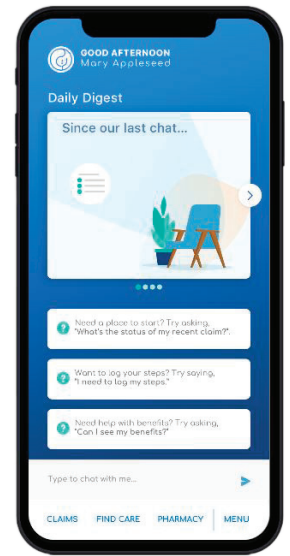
GOOD AFTERNOON
Mary Appleseed

Daily Digest

Since our last chat...

Need a place to start? Try asking, "What's the status of my recent claim?".

Want to log your steps? Try saying, "I need to log my steps."

Need help with benefits? Try asking, "Can I see my benefits?"

Type to chat with me...

CLAIMS FIND CARE PHARMACY MENU